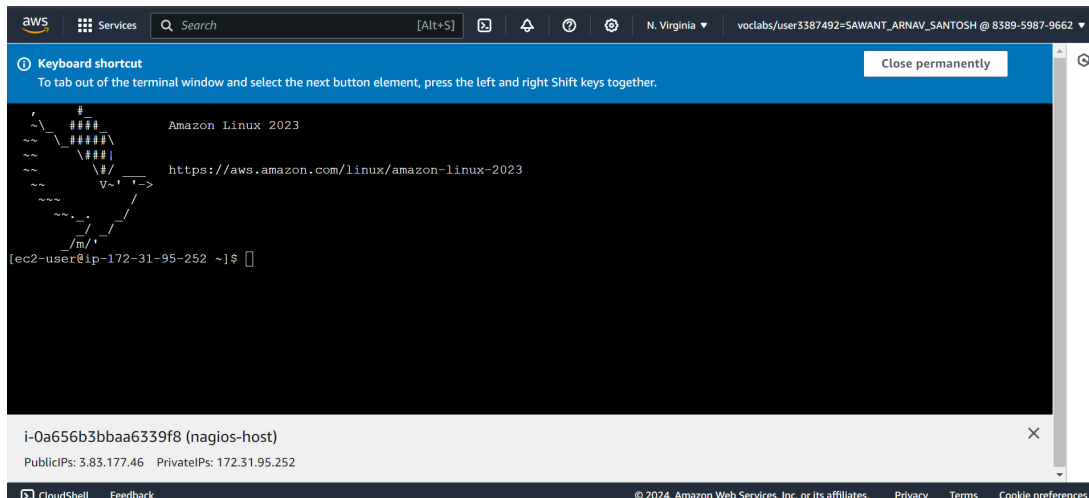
aws Services Search [Alt+S] N. Virginia ▼ voclabs/user3387492=SAWANT_ARNAV_SANTOSH @ 8389-5987-9662 ▼

Keyboard shortcut
To tab out of the terminal window and select the next button element, press the left and right Shift keys together.

Close permanently

```
   ,     #_
   ~\_  ####_        Amazon Linux 2023
  ~~  \_#####\
  ~~     \###|
  ~~       \#/ ___   https://aws.amazon.com/linux/amazon-linux-2023
   ~~       V~' '->
    ~~~         /
      ~~._.   _/
         _/ _/
       _/m/'
[ec2-user@ip-172-31-95-252 ~]$
```

i-0a656b3bbaa6339f8 (nagios-host)
PublicIPs: 3.83.177.46 PrivateIPs: 172.31.95.252

CloudShell Feedback © 2024, Amazon Web Services, Inc. or its affiliates. Privacy Terms Cookie preferences